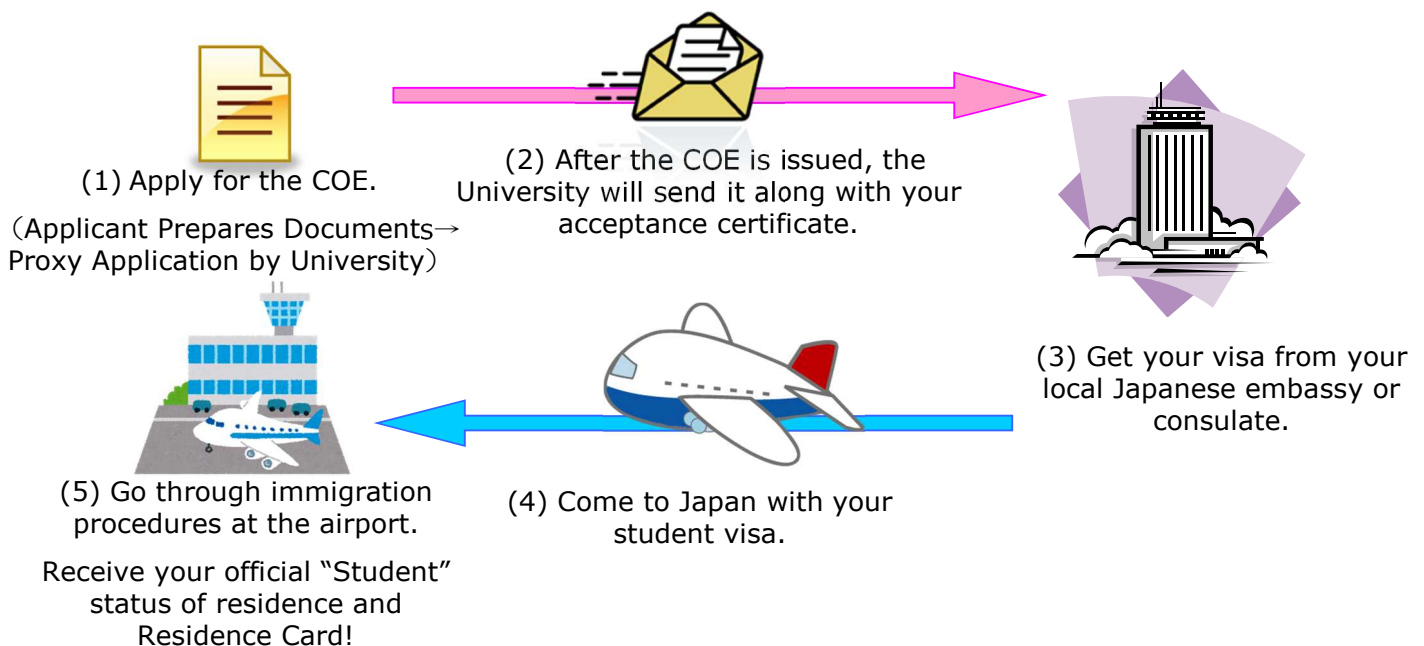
(1) Apply for the COE.

（Applicant Prepares Documents→ Proxy Application by University）

(2) After the COE is issued, the University will send it along with your acceptance certificate.

(3) Get your visa from your local Japanese embassy or consulate.

(4) Come to Japan with your student visa.

(5) Go through immigration procedures at the airport.

Receive your official “Student” status of residence and Residence Card!